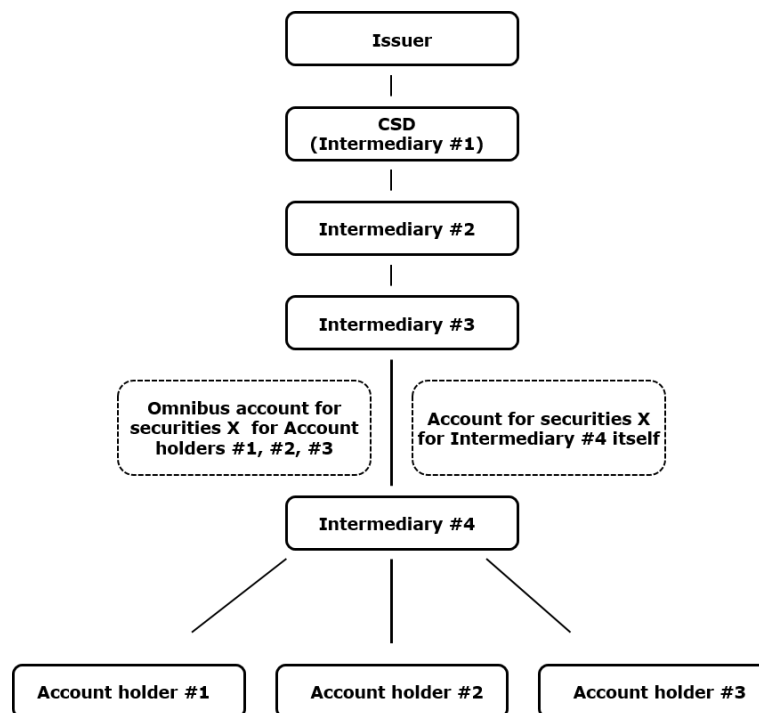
Issuer

CSD
(Intermediary #1)

Intermediary #2

Intermediary #3

Omnibus account for securities X for Account holders #1, #2, #3

Account for securities X for Intermediary #4 itself

Intermediary #4

Account holder #1

Account holder #2

Account holder #3